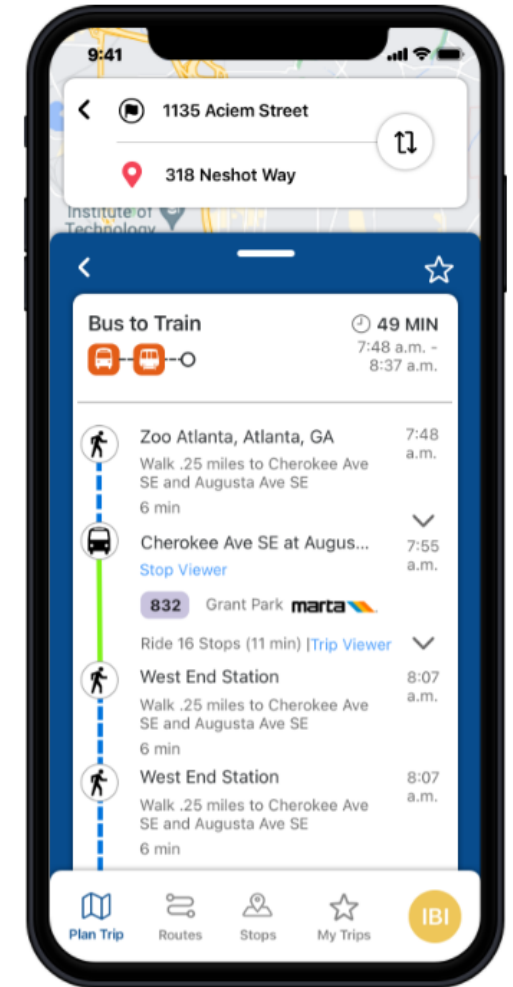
9:41

1135 Aciem Street

318 Neshot Way

Institute of Technology

Bus to Train

49 MIN
7:48 a.m. - 8:37 a.m.

Zoo Atlanta, Atlanta, GA
Walk .25 miles to Cherokee Ave SE and Augusta Ave SE
6 min
7:48 a.m.

Cherokee Ave SE at Augus...
Stop Viewer
7:55 a.m.

832 Grant Park marta

Ride 16 Stops (11 min) |Trip Viewer

West End Station
Walk .25 miles to Cherokee Ave SE and Augusta Ave SE
6 min
8:07 a.m.

West End Station
Walk .25 miles to Cherokee Ave SE and Augusta Ave SE
6 min
8:07 a.m.

Plan Trip
Routes
Stops
My Trips
IBI